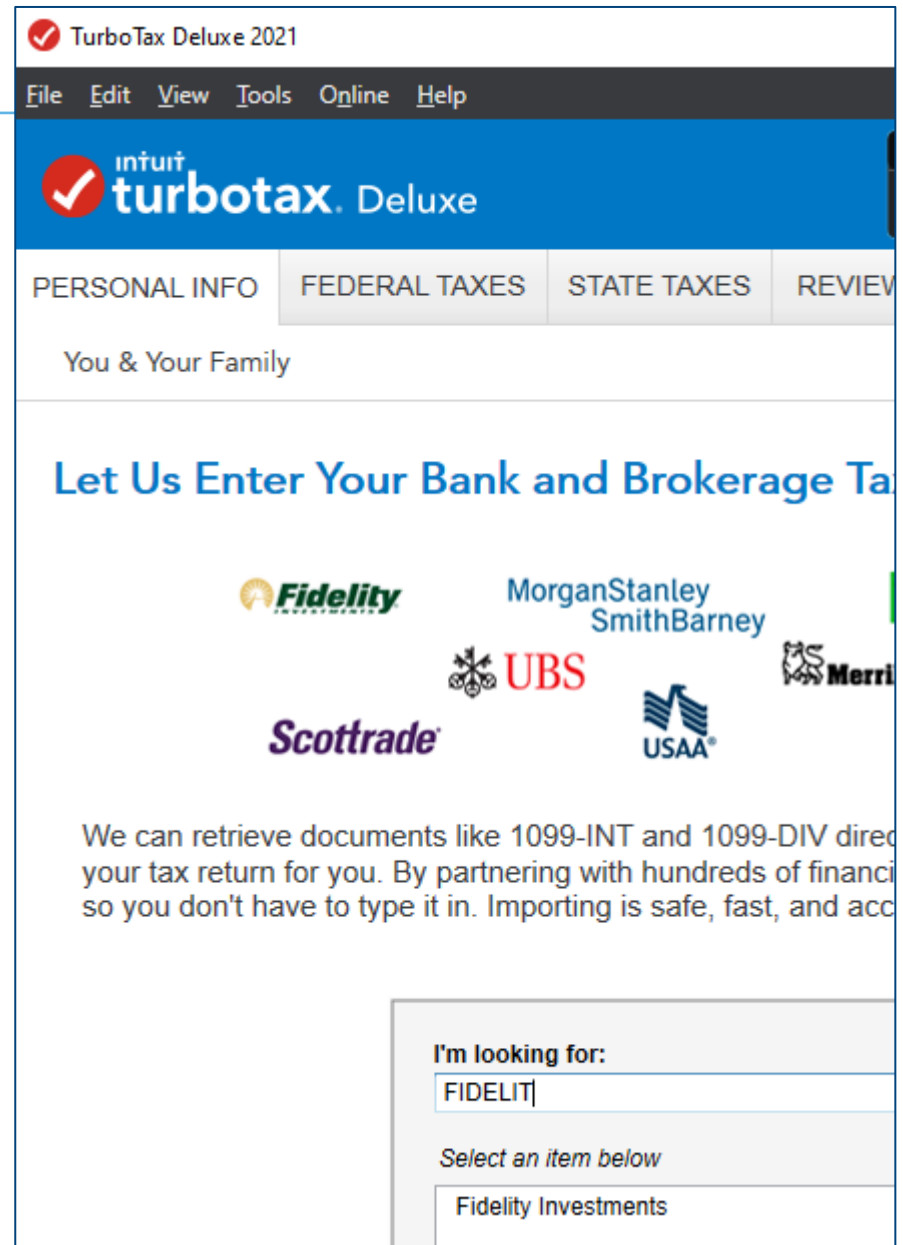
TurboTax Deluxe 2021

File Edit View Tools Online Help

intuit turbotax. Deluxe

PERSONAL INFO FEDERAL TAXES STATE TAXES REVIEW

You & Your Family

Let Us Enter Your Bank and Brokerage Ta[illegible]

Fidelity INVESTMENTS

MorganStanley SmithBarney

UBS

Merri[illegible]

Scottrade

USAA

We can retrieve documents like 1099-INT and 1099-DIV direc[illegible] your tax return for you. By partnering with hundreds of financi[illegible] so you don't have to type it in. Importing is safe, fast, and acc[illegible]

I'm looking for:

FIDELIT

Select an item below

Fidelity Investments